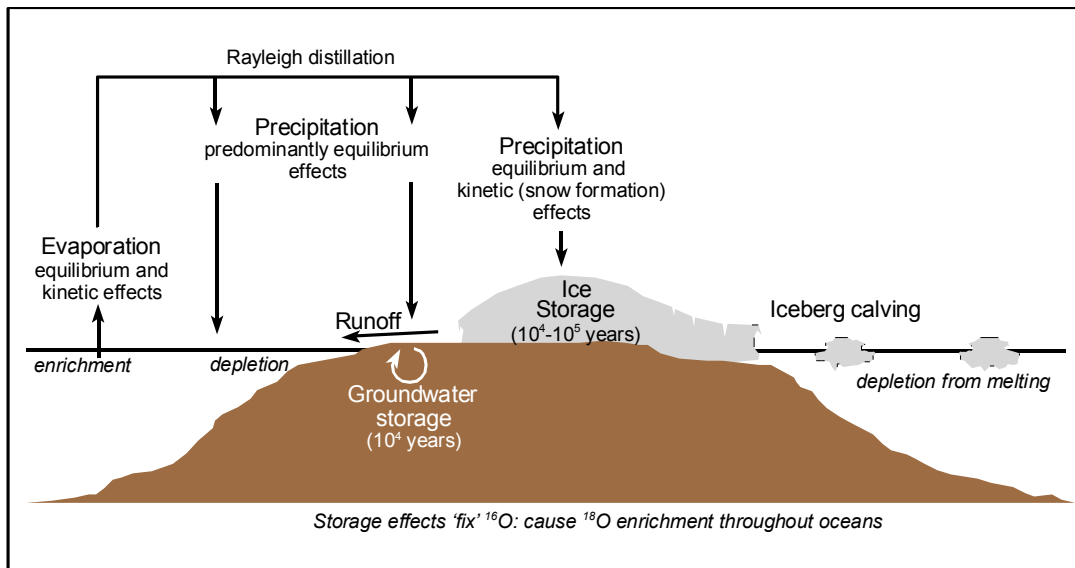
Rayleigh distillation

Precipitation
predominantly equilibrium effects

Precipitation
equilibrium and kinetic (snow formation) effects

Evaporation
equilibrium and kinetic effects

Ice Storage
($10^4$-$10^5$ years)

Iceberg calving

Runoff

enrichment

depletion

Groundwater storage
($10^4$ years)

depletion from melting

Storage effects ‘fix’ $^{16}O$: cause $^{18}O$ enrichment throughout oceans